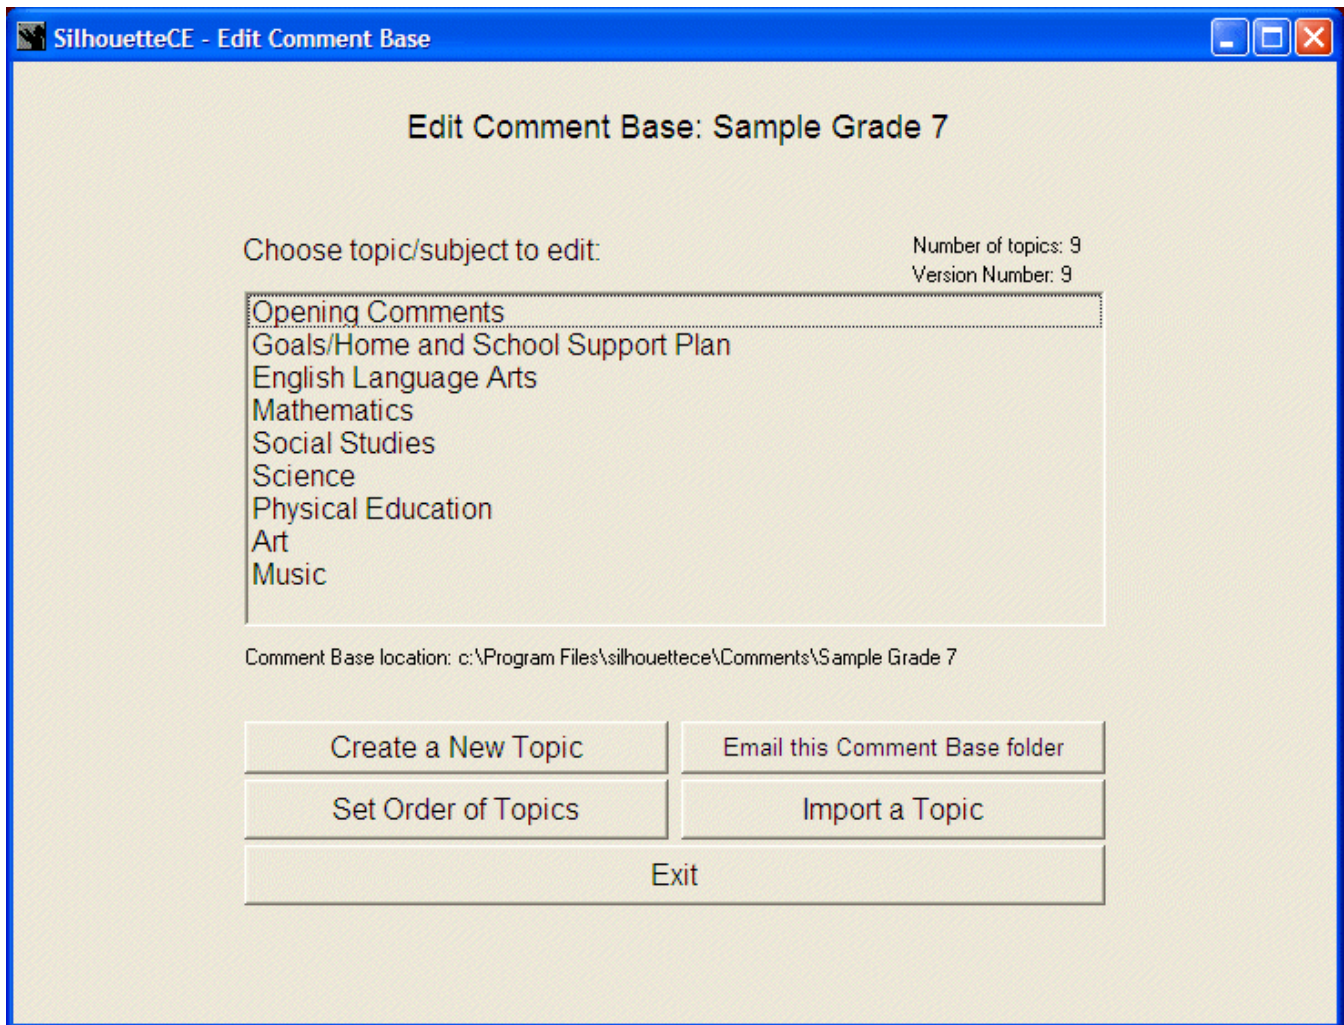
SilhouetteCE - Edit Comment Base

Edit Comment Base: Sample Grade 7

Choose topic/subject to edit:

Number of topics: 9
Version Number: 9

Opening Comments
Goals/Home and School Support Plan
English Language Arts
Mathematics
Social Studies
Science
Physical Education
Art
Music

Comment Base location: c:\Program Files\silhouettece\Comments\Sample Grade 7

Create a New Topic
Email this Comment Base folder
Set Order of Topics
Import a Topic
Exit